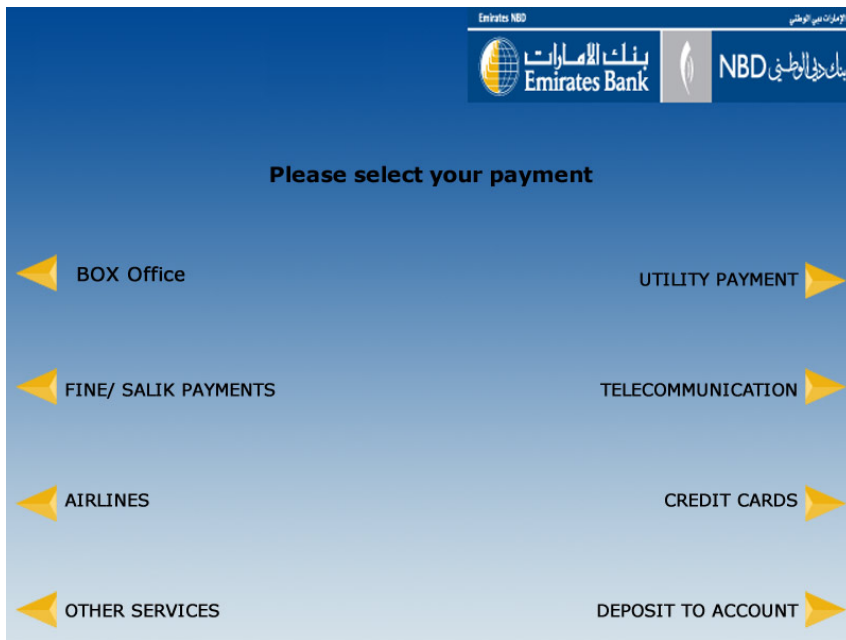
Emirates NBD
الإمارات دبي الوطني

بنك الإمارات
Emirates Bank

NBD بنك دبي الوطني

Please select your payment

BOX Office

UTILITY PAYMENT

FINE/ SALIK PAYMENTS

TELECOMMUNICATION

AIRLINES

CREDIT CARDS

OTHER SERVICES

DEPOSIT TO ACCOUNT